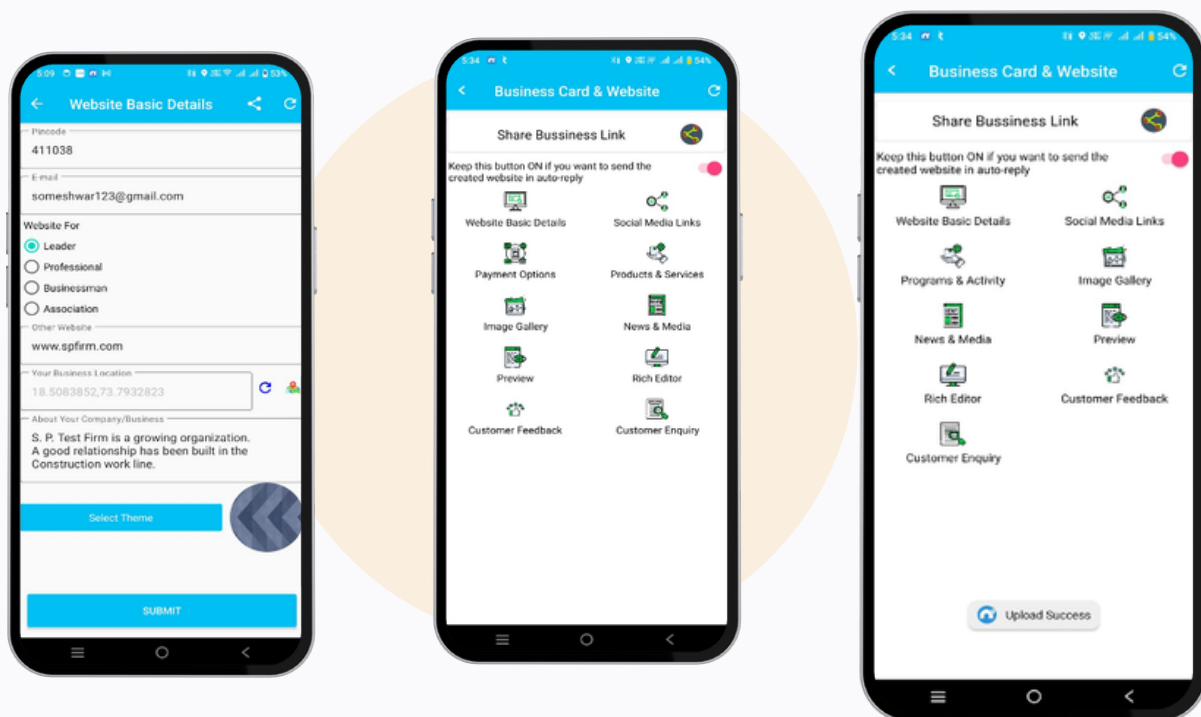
5:09 53%

Website Basic Details

Pincode
411038

E-mail
someshwar123@gmail.com

Website For
Leader
Professional
Businessman
Association

Other Website
www.spfirm.com

Your Business Location
18.5083852,73.7932823

About Your Company/Business
S. P. Test Firm is a growing organization. A good relationship has been built in the Construction work line.

Select Theme

SUBMIT

5:34 54%

Business Card & Website

Share Bussiness Link

Keep this button ON if you want to send the created website in auto-reply

Website Basic Details
Social Media Links
Payment Options
Products & Services
Image Gallery
News & Media
Preview
Rich Editor
Customer Feedback
Customer Enquiry

5:34 54%

Business Card & Website

Share Bussiness Link

Keep this button ON if you want to send the created website in auto-reply

Website Basic Details
Social Media Links
Programs & Activity
Image Gallery
News & Media
Preview
Rich Editor
Customer Feedback
Customer Enquiry

Upload Success